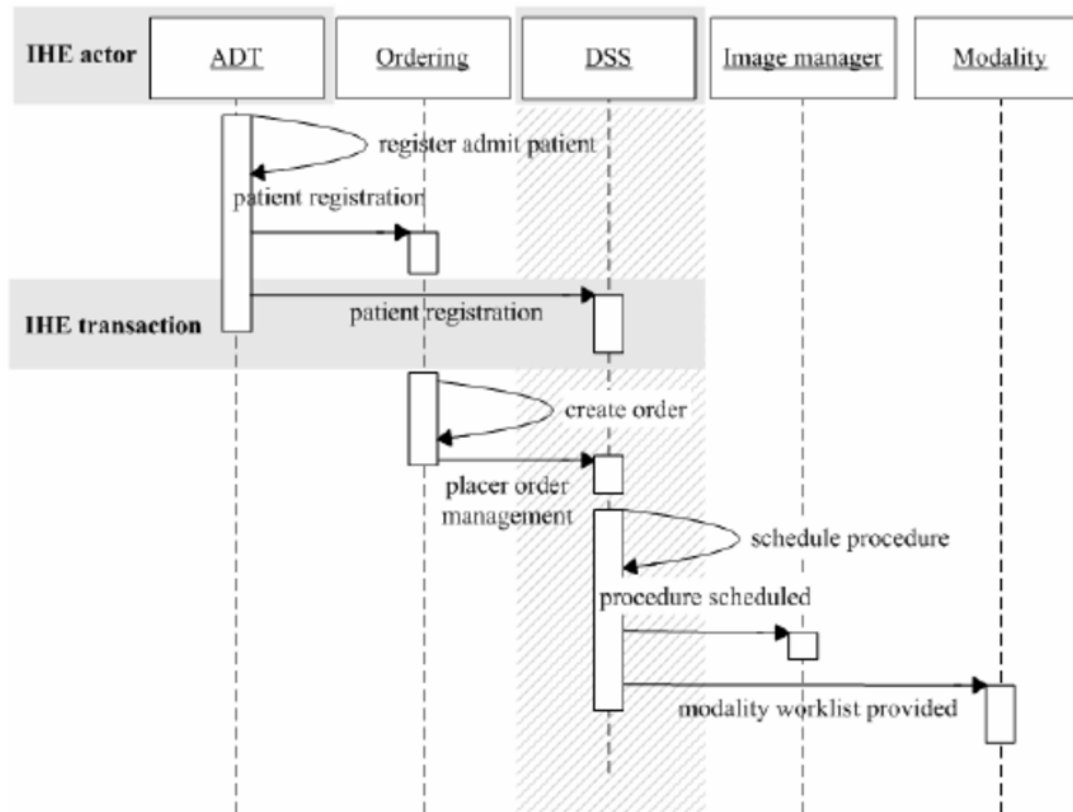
IHE actor
ADT
Ordering
DSS
Image manager
Modality

register admit patient
patient registration
patient registration
IHE transaction
create order
placer order management
schedule procedure
procedure scheduled
modality worklist provided